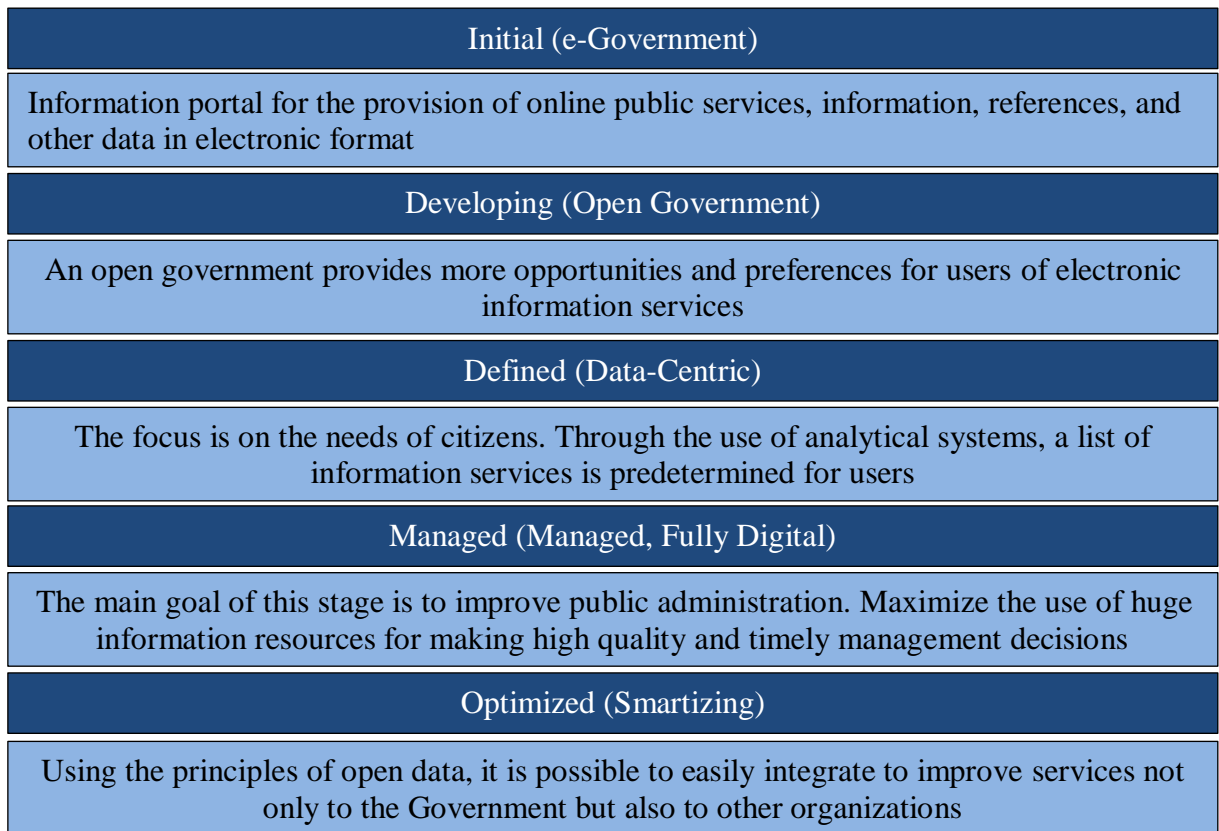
Initial (e-Government)

Information portal for the provision of online public services, information, references, and other data in electronic format

Developing (Open Government)

An open government provides more opportunities and preferences for users of electronic information services

Defined (Data-Centric)

The focus is on the needs of citizens. Through the use of analytical systems, a list of information services is predetermined for users

Managed (Managed, Fully Digital)

The main goal of this stage is to improve public administration. Maximize the use of huge information resources for making high quality and timely management decisions

Optimized (Smartizing)

Using the principles of open data, it is possible to easily integrate to improve services not only to the Government but also to other organizations